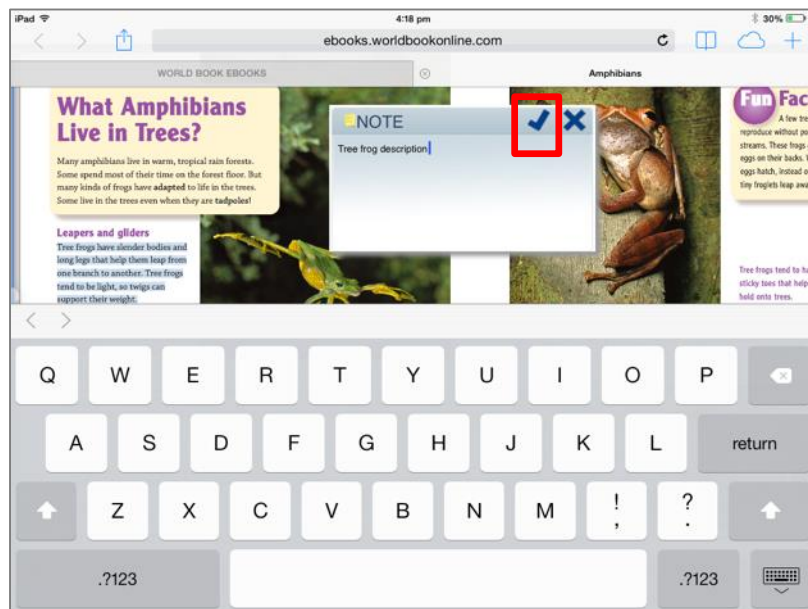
iPad 4:18 pm 30%

ebooks.worldbookonline.com

WORLD BOOK EBOOKS

Amphibians

What Amphibians Live in Trees?

Many amphibians live in warm, tropical rain forests. Some spend most of their time on the forest floor. But many kinds of frogs have adapted to life in the trees. Some live in the trees even when they are tadpoles!

Leapers and gliders

Tree frogs have slender bodies and long legs that help them leap from one branch to another. Tree frogs tend to be light, so twigs can support their weight.

NOTE

Tree frog description

Fun Fac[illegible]

A few tre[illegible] reproduce without po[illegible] streams. These frogs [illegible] eggs on their backs. I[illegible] eggs hatch, instead o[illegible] tiny froglets leap awa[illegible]

Tree frogs tend to ha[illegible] sticky toes that help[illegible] hold onto trees.

Q W E R T Y U I O P
A S D F G H J K L return
Z X C V B N M ! , ? .
.?123 .?123